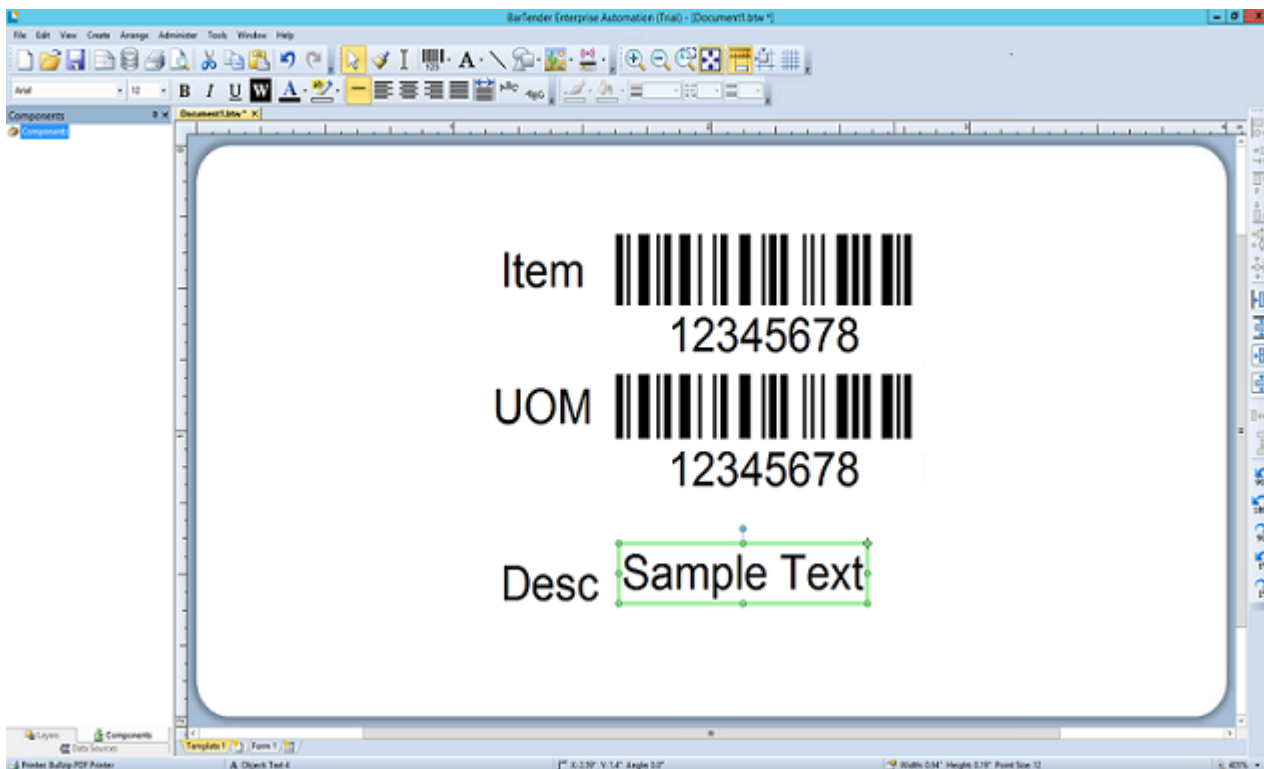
BarTender Enterprise Automation (Trial) - [Document1.btw *]

File Edit View Create Arrange Administer Tools Window Help

Arial 12 B I U W A

Components
Components

Document1.btw *

Item
12345678

UOM
12345678

Desc
Sample Text

Layers Components
Data Sources

Template 1 Form 1

Printer: Bullzip PDF Printer
Object: Text 4
X: 2.50" Y: 1.4" Angle: 0.0°
Width: 0.94" Height: 0.16" Point Size: 12
400%